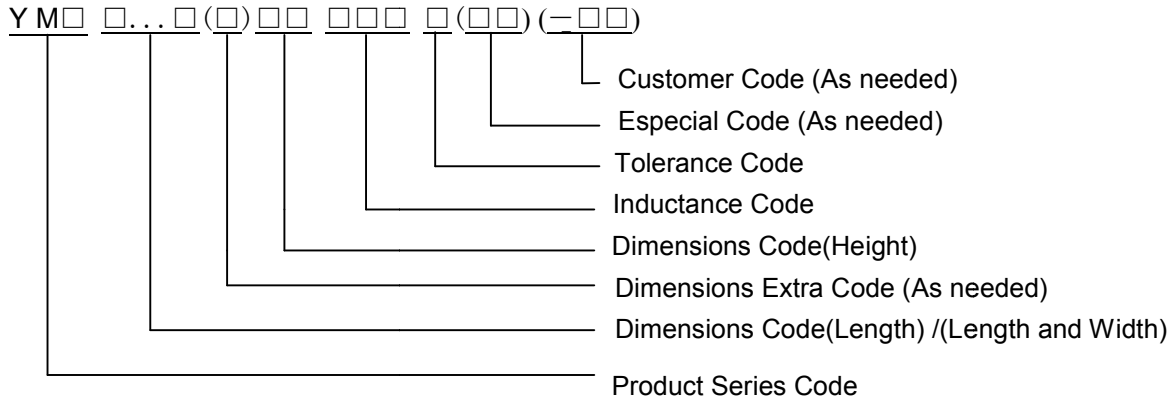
Y M□ □. . . □(□)□□ □□□ □(□□)(−□□)

Customer Code (As needed)
Especial Code (As needed)
Tolerance Code
Inductance Code
Dimensions Code(Height)
Dimensions Extra Code (As needed)
Dimensions Code(Length) /(Length and Width)
Product Series Code